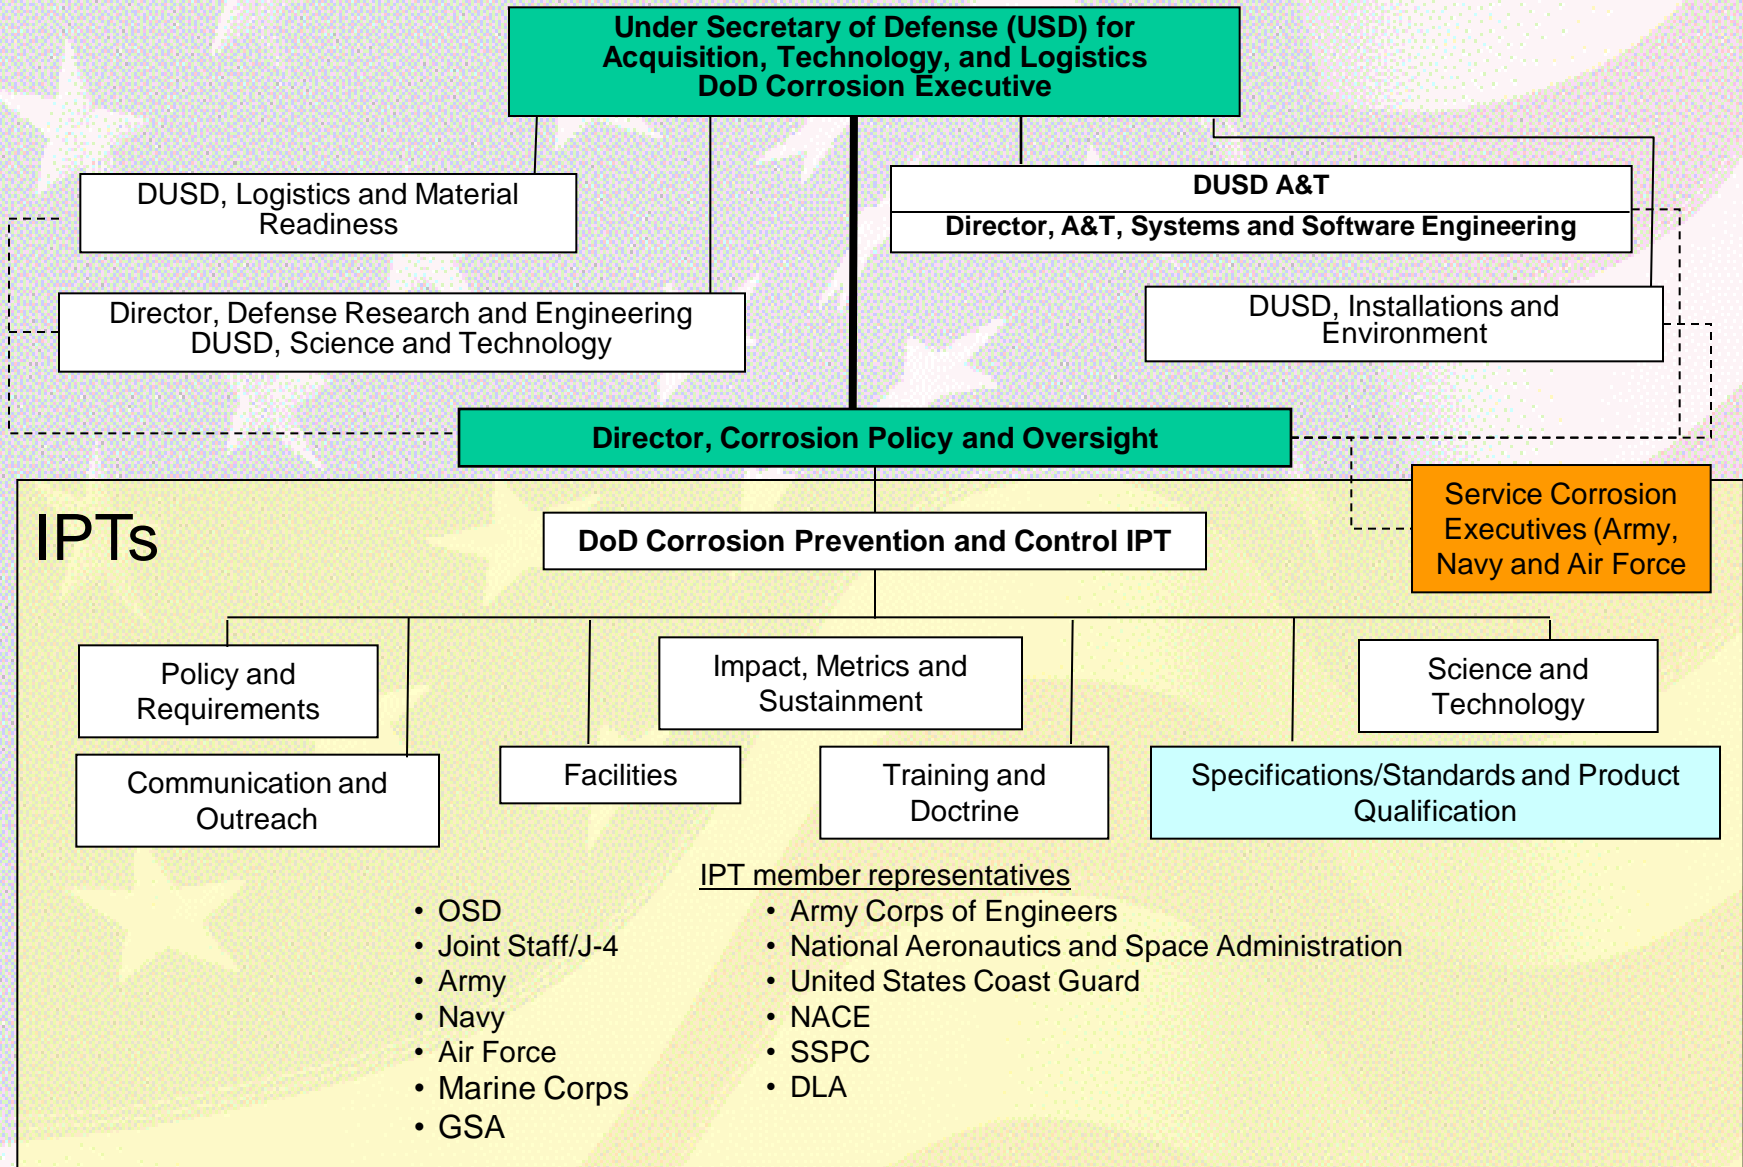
Under Secretary of Defense (USD) for Acquisition, Technology, and Logistics DoD Corrosion Executive

DUSD, Logistics and Material Readiness

DUSD A&T

Director, A&T, Systems and Software Engineering

Director, Defense Research and Engineering DUSD, Science and Technology

DUSD, Installations and Environment

Director, Corrosion Policy and Oversight

IPTs

DoD Corrosion Prevention and Control IPT

Service Corrosion Executives (Army, Navy and Air Force

Policy and Requirements

Impact, Metrics and Sustainment

Science and Technology

Communication and Outreach

Facilities

Training and Doctrine

Specifications/Standards and Product Qualification

IPT member representatives

• OSD
• Joint Staff/J-4
• Army
• Navy
• Air Force
• Marine Corps
• GSA

• Army Corps of Engineers
• National Aeronautics and Space Administration
• United States Coast Guard
• NACE
• SSPC
• DLA